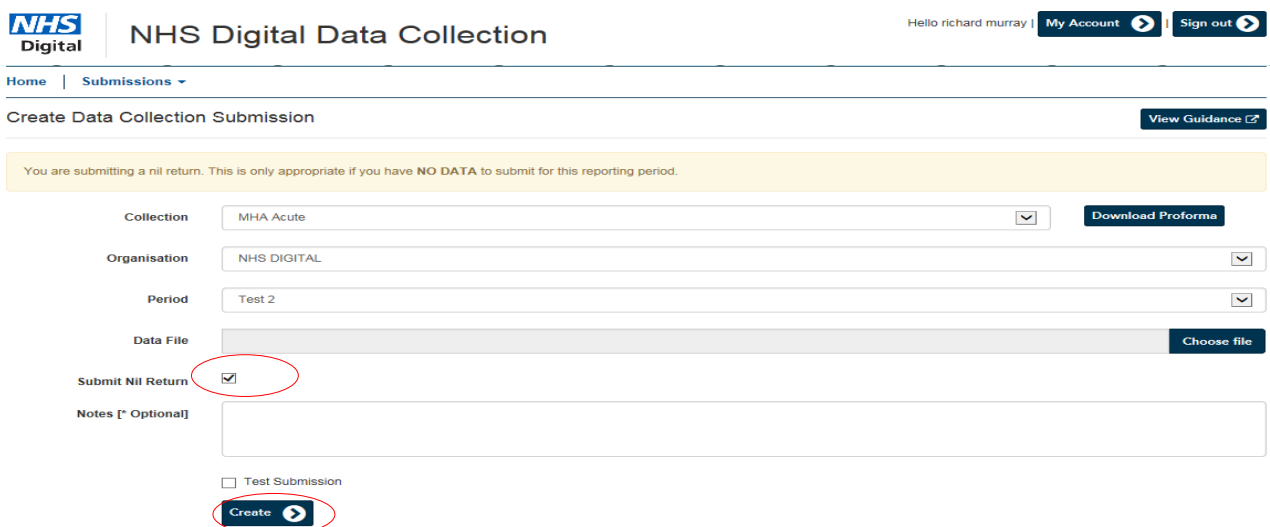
NHS Digital

NHS Digital Data Collection

Hello richard murray | My Account | Sign out

Home | Submissions

Create Data Collection Submission

View Guidance

You are submitting a nil return. This is only appropriate if you have NO DATA to submit for this reporting period.

Collection MHA Acute

Download Proforma

Organisation NHS DIGITAL

Period Test 2

Data File

Choose file

Submit Nil Return

Notes [* Optional]

Test Submission

Create